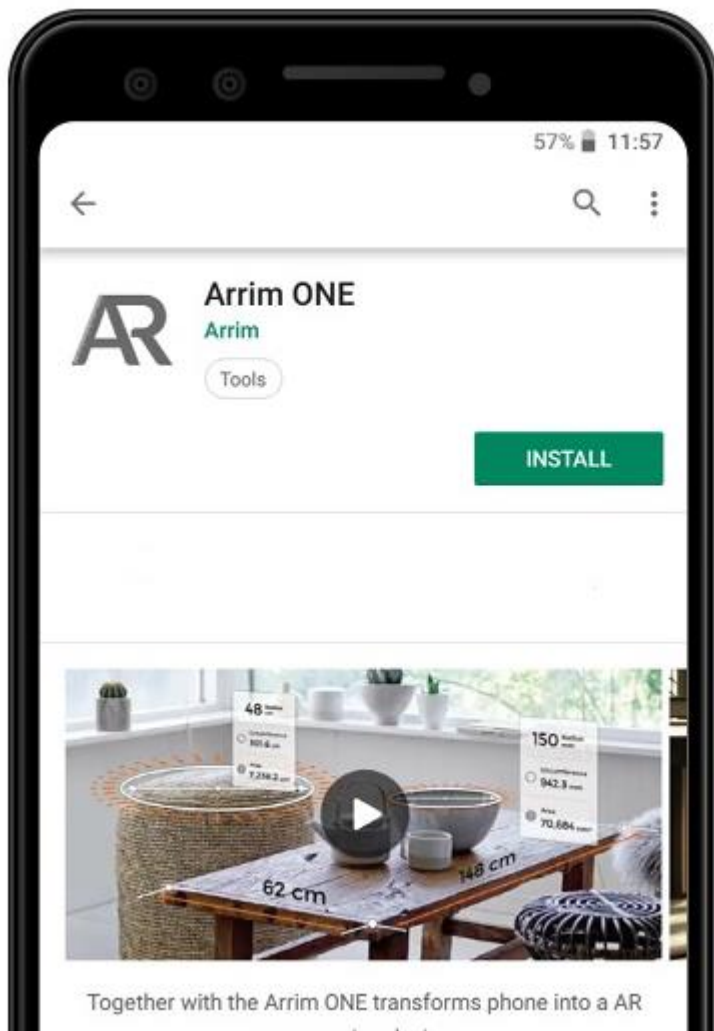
57% 11:57

AR

Arrim ONE

Arrim

Tools

INSTALL

48 Radius cm

Circumference 301.6 cm

Area 7,238.2 cm²

150 Radius mm

Circumference 942.3 mm

Area 70,684 mm²

62 cm

148 cm

Together with the Arrim ONE transforms phone into a AR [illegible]